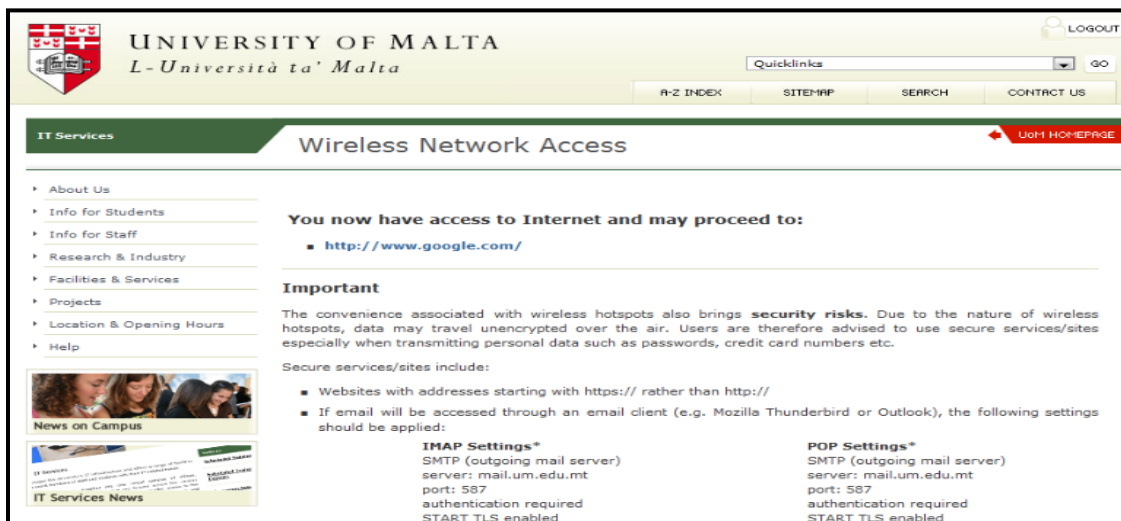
UNIVERSITY OF MALTA
L-Università ta' Malta

LOGOUT

Quicklinks GO

A-Z INDEX SITEMAP SEARCH CONTACT US

IT Services

Wireless Network Access

UoM HOMEPAGE

About Us
Info for Students
Info for Staff
Research & Industry
Facilities & Services
Projects
Location & Opening Hours
Help

News on Campus

IT Services News

You now have access to Internet and may proceed to:

http://www.google.com/

Important

The convenience associated with wireless hotspots also brings **security risks.** Due to the nature of wireless hotspots, data may travel unencrypted over the air. Users are therefore advised to use secure services/sites especially when transmitting personal data such as passwords, credit card numbers etc.

Secure services/sites include:

Websites with addresses starting with https:// rather than http://

If email will be accessed through an email client (e.g. Mozilla Thunderbird or Outlook), the following settings should be applied:

IMAP Settings*
SMTP (outgoing mail server)
server: mail.um.edu.mt
port: 587
authentication required
START TLS enabled

POP Settings*
SMTP (outgoing mail server)
server: mail.um.edu.mt
port: 587
authentication required
START TLS enabled